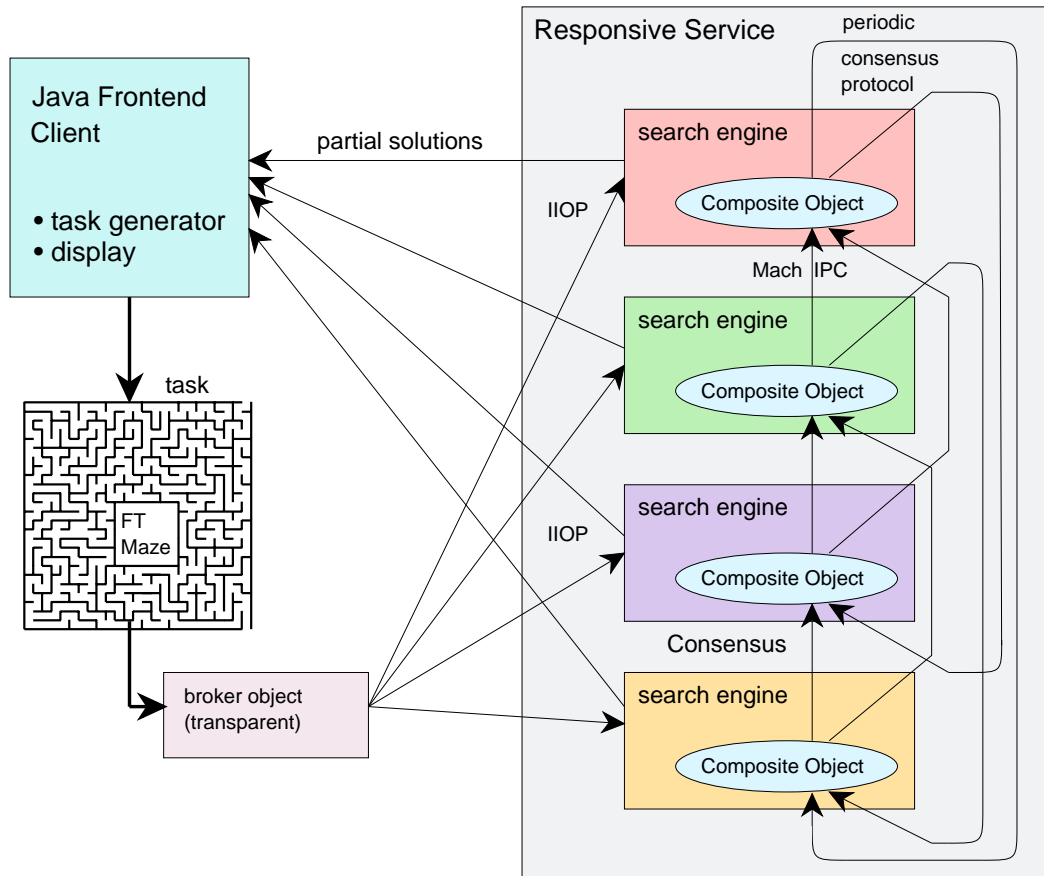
Responsive Service

periodic consensus protocol

Java Frontend Client

• task generator
• display

partial solutions

IIOP

search engine

Composite Object

Mach IPC

search engine

Composite Object

task

FT Maze

search engine

Composite Object

IIOP

Consensus

search engine

Composite Object

broker object (transparent)